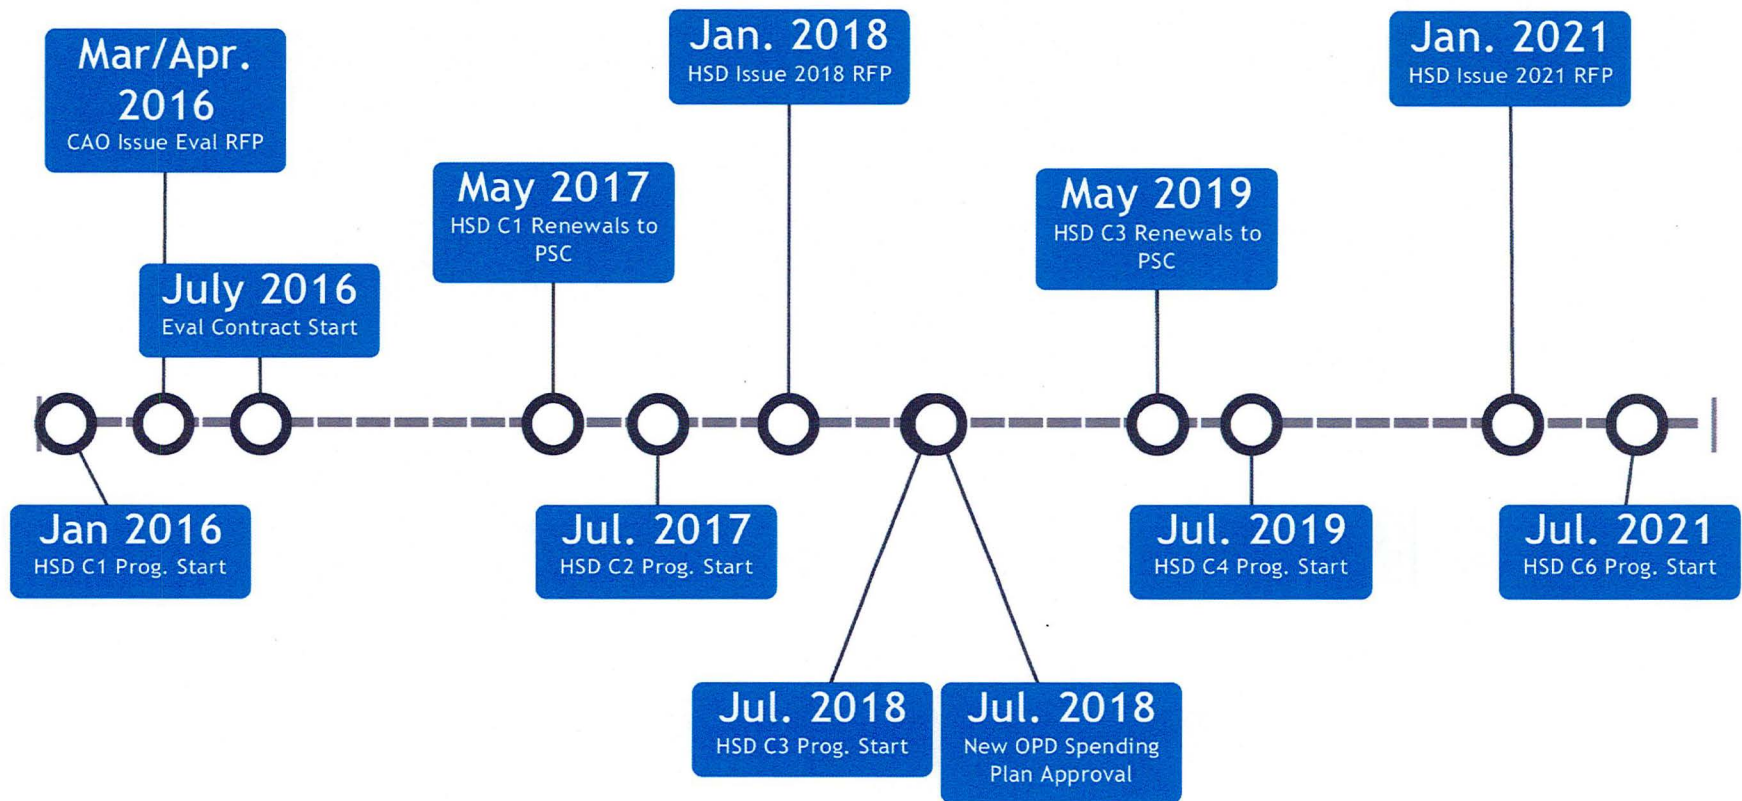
Mar/Apr. 2016
CAO Issue Eval RFP

July 2016
Eval Contract Start

May 2017
HSD C1 Renewals to PSC

Jan. 2018
HSD Issue 2018 RFP

May 2019
HSD C3 Renewals to PSC

Jan. 2021
HSD Issue 2021 RFP

Jan 2016
HSD C1 Prog. Start

Jul. 2017
HSD C2 Prog. Start

Jul. 2018
HSD C3 Prog. Start

Jul. 2018
New OPD Spending Plan Approval

Jul. 2019
HSD C4 Prog. Start

Jul. 2021
HSD C6 Prog. Start